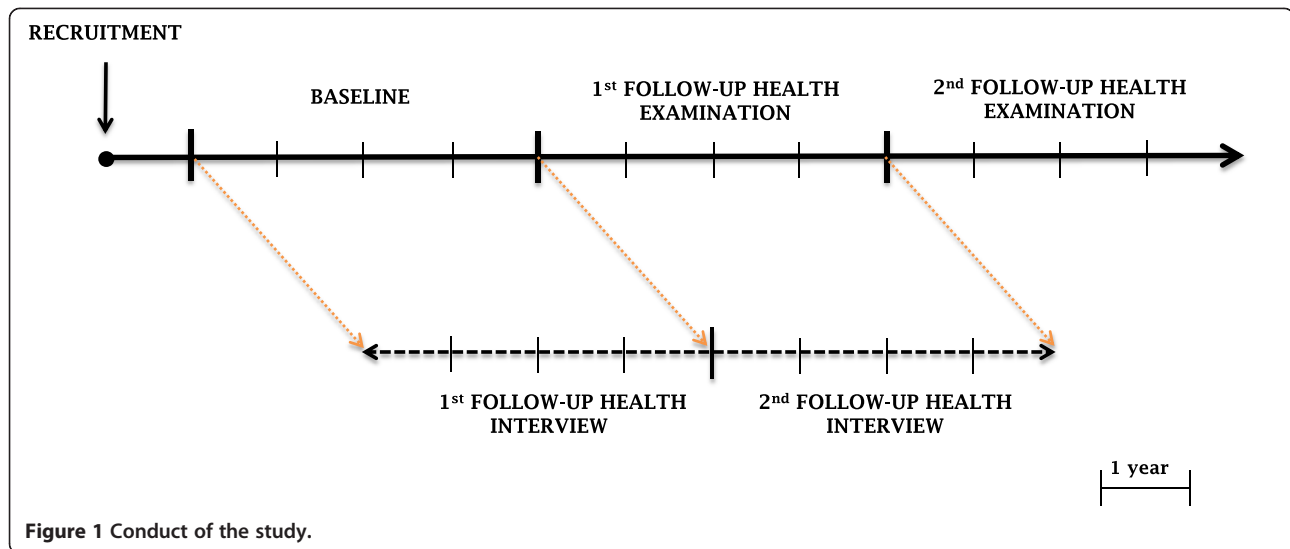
RECRUITMENT

BASELINE

1$^{st}$ FOLLOW-UP HEALTH EXAMINATION

2$^{nd}$ FOLLOW-UP HEALTH EXAMINATION

1$^{st}$ FOLLOW-UP HEALTH INTERVIEW

2$^{nd}$ FOLLOW-UP HEALTH INTERVIEW

1 year

Figure 1 Conduct of the study.